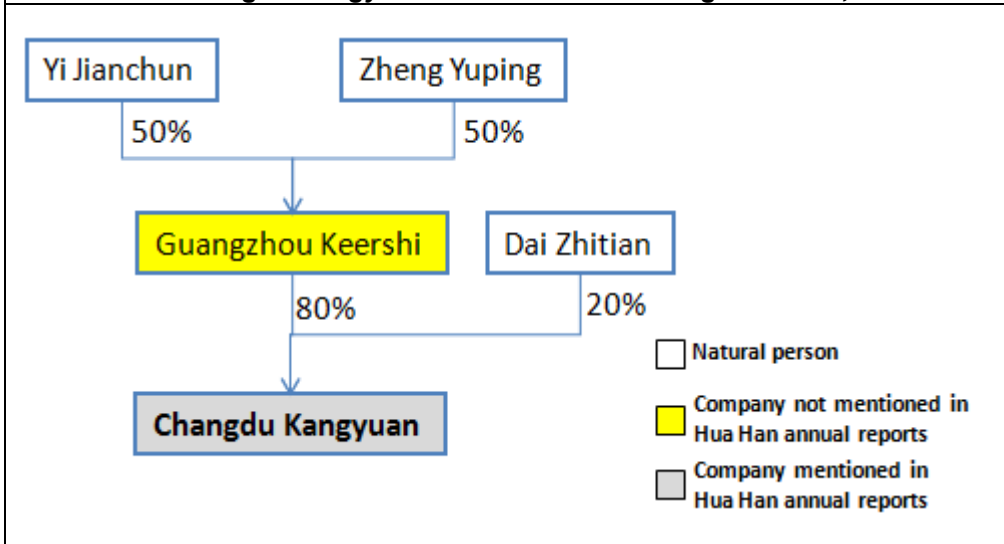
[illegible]

Yi Jianchun

Zheng Yuping

50%

50%

Guangzhou Keershi

Dai Zhitian

80%

20%

Changdu Kangyuan

Natural person

Company not mentioned in Hua Han annual reports

Company mentioned in Hua Han annual reports